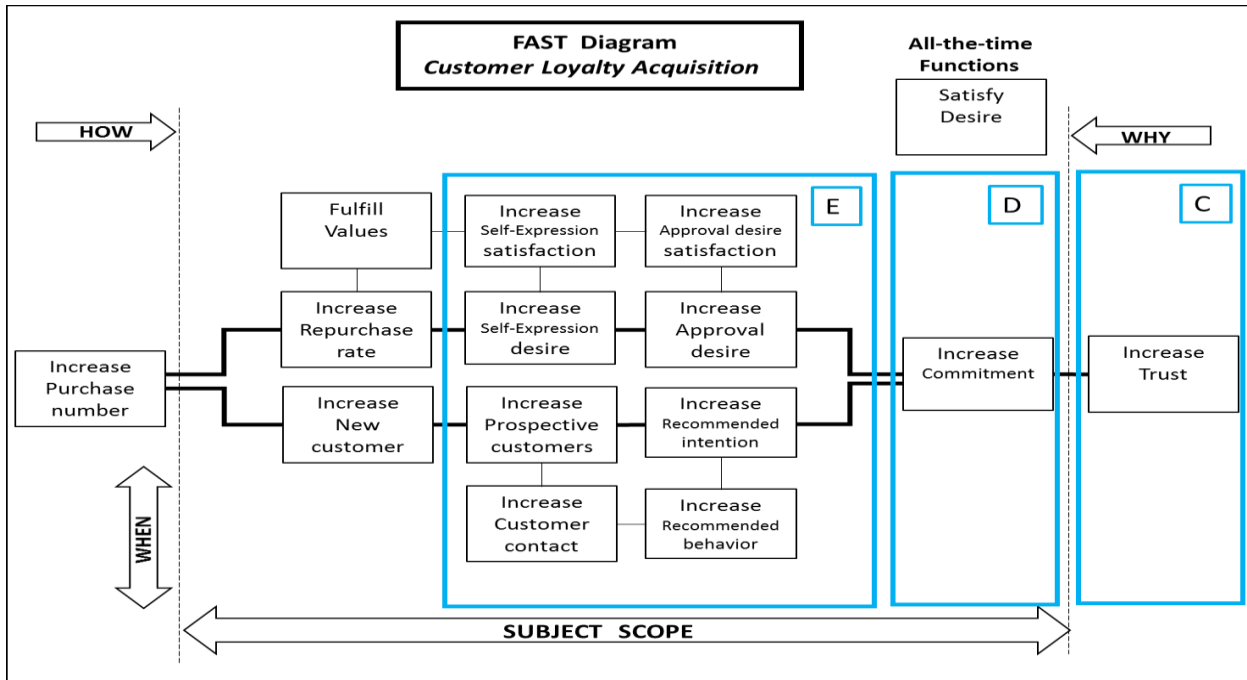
FAST Diagram
Customer Loyalty Acquisition

All-the-time Functions

Satisfy Desire

HOW

WHY

E

D

C

Fulfill Values

Increase Self-Expression satisfaction

Increase Approval desire satisfaction

Increase Repurchase rate

Increase Self-Expression desire

Increase Approval desire

Increase Purchase number

Increase Commitment

Increase Trust

Increase New customer

Increase Prospective customers

Increase Recommended intention

Increase Customer contact

Increase Recommended behavior

WHEN

SUBJECT SCOPE